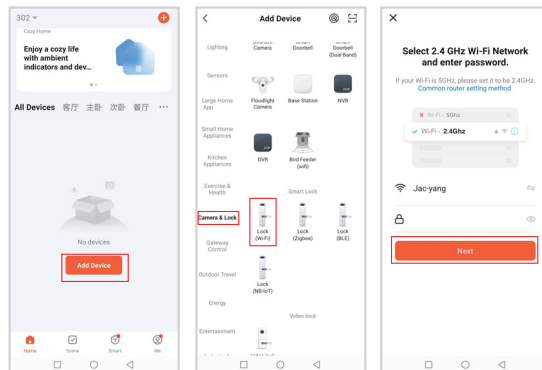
302

Cozy Home

Enjoy a cozy life with ambient indicators and dev...

All Devices 客厅 主卧 次卧 餐厅 ···

No devices

Add Device

Home Scene Smart Me

Add Device

Lighting
Camera
Doorbell
Doorbell (Dual Band)

Sensors

Large Home App
Floodlight Camera
Base Station
NVR

Small Home Appliances
DVR
Bird Feeder (wifi)

Kitchen Appliances

Exercise & Health
Smart Lock

Camera & Lock
Lock (Wi-Fi)
Lock (Zigbee)
Lock (BLE)

Gateway Control

Outdoor Travel
Lock (NB-IoT)

Energy

Entertainment
Video lock

Select 2.4 GHz Wi-Fi Network and enter password.

If your Wi-Fi is 5GHz, please set it to be 2.4GHz. Common router setting method

Wi-Fi - 5Ghz
Wi-Fi - 2.4Ghz

Jac-yang

Next